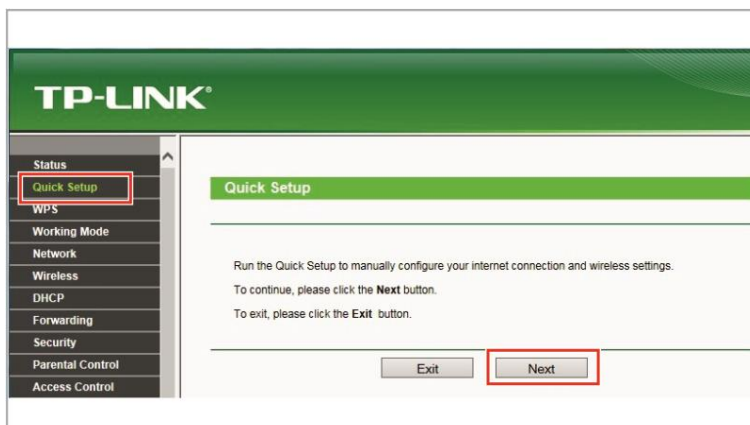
TP-LINK®

Status
Quick Setup
WPS
Working Mode
Network
Wireless
DHCP
Forwarding
Security
Parental Control
Access Control

Quick Setup

Run the Quick Setup to manually configure your internet connection and wireless settings.

To continue, please click the **Next** button.

To exit, please click the **Exit** button.

Exit
Next